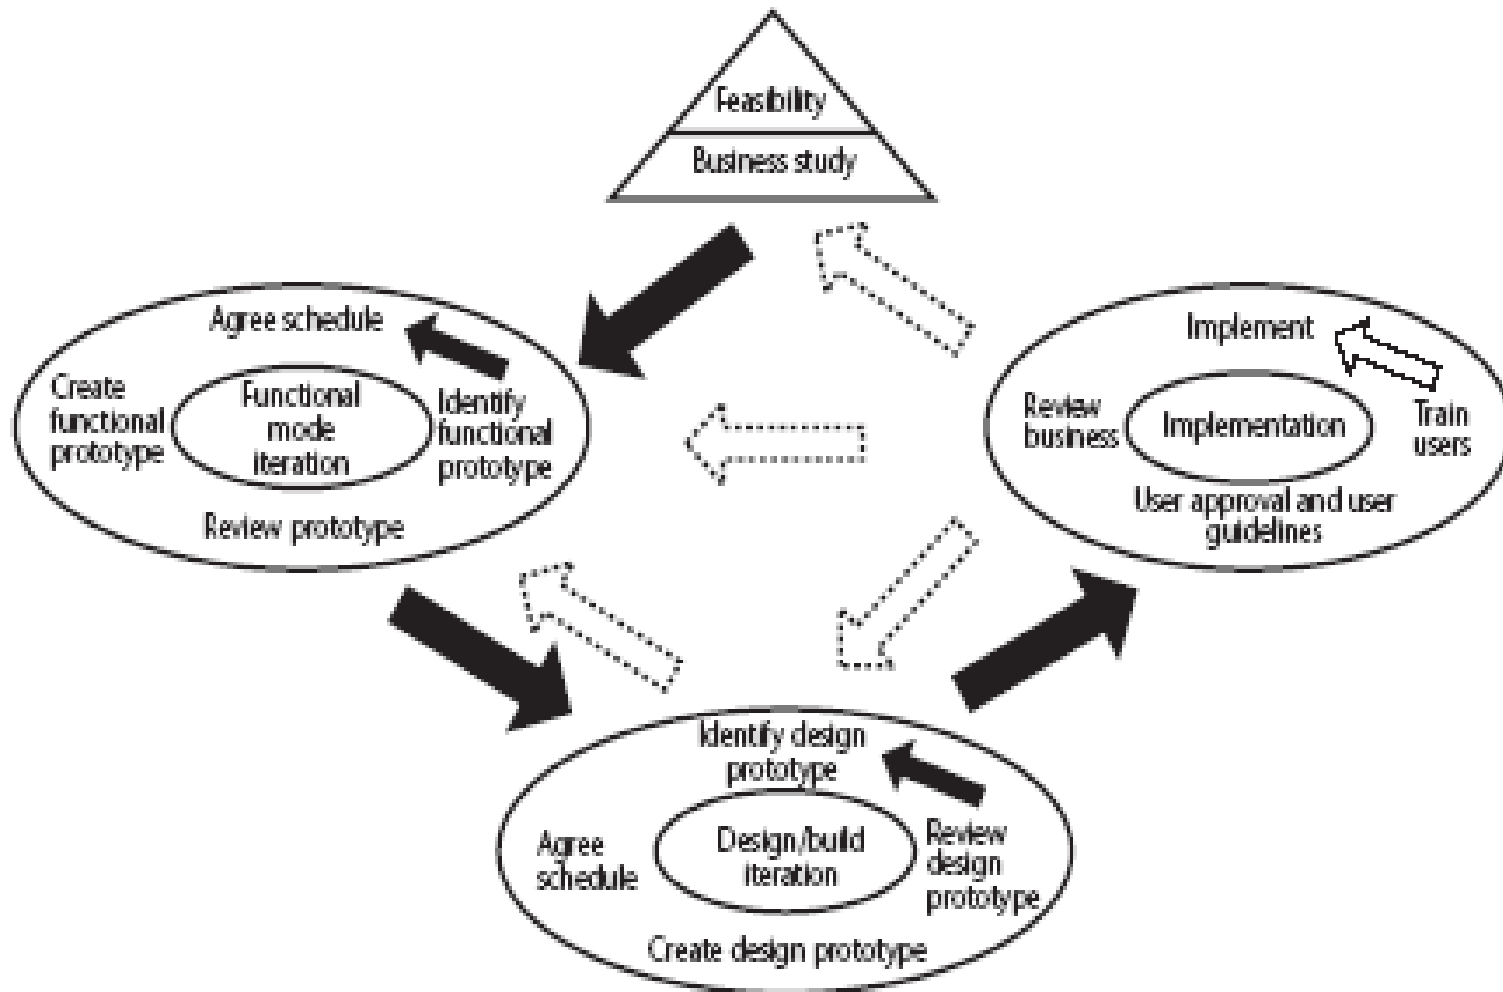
Feasibility

Business study

Agree schedule

Create functional prototype

Functional mode iteration

Identify functional prototype

Review prototype

Implement

Review business

Implementation

Train users

User approval and user guidelines

Identify design prototype

Agree schedule

Design/build iteration

Review design prototype

Create design prototype